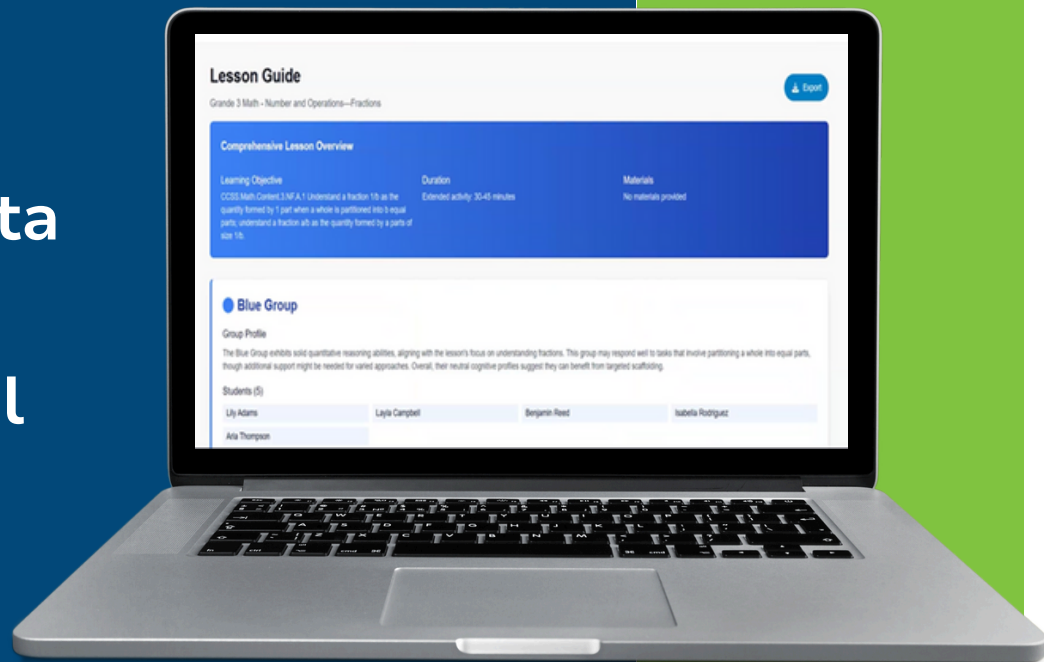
ta

l

Lesson Guide

Grande 3 Math - Number and Operations—Fractions

Export

Comprehensive Lesson Overview

Learning Objective
CCSS.Math.Content.3.NF.A.1 Understand a fraction 1/b as the quantity formed by 1 part when a whole is partitioned into b equal parts; understand a fraction a/b as the quantity formed by a parts of size 1/b.

Duration
Extended activity: 30-45 minutes

Materials
No materials provided

Blue Group

Group Profile

The Blue Group exhibits solid quantitative reasoning abilities, aligning with the lesson's focus on understanding fractions. This group may respond well to tasks that involve partitioning a whole into equal parts, though additional support might be needed for varied approaches. Overall, their neutral cognitive profiles suggest they can benefit from targeted scaffolding.

Students (5)

| Lily Adams | Layla Campbell | Benjamin Reed | Isabella Rodriguez |
|---|---|---|---|
| Aria Thompson | | | |